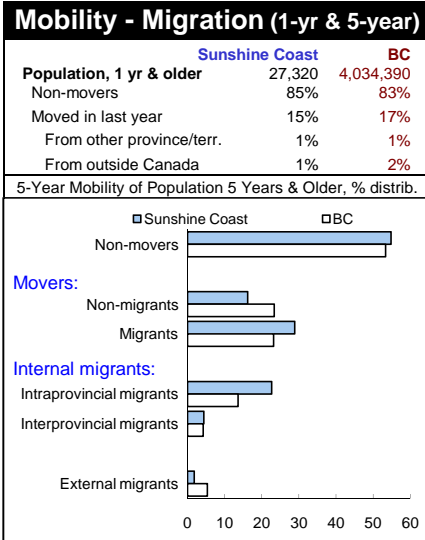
Mobility - Migration (1-yr & 5-year)

|  | Sunshine Coast | BC |
|---|---|---|
| Population, 1 yr & older | 27,320 | 4,034,390 |
| Non-movers | 85% | 83% |
| Moved in last year | 15% | 17% |
| From other province/terr. | 1% | 1% |
| From outside Canada | 1% | 2% |

5-Year Mobility of Population 5 Years & Older, % distrib.

Sunshine Coast
BC

Non-movers

Movers:
Non-migrants
Migrants

Internal migrants:
Intraprovincial migrants
Interprovincial migrants

External migrants

0 10 20 30 40 50 60